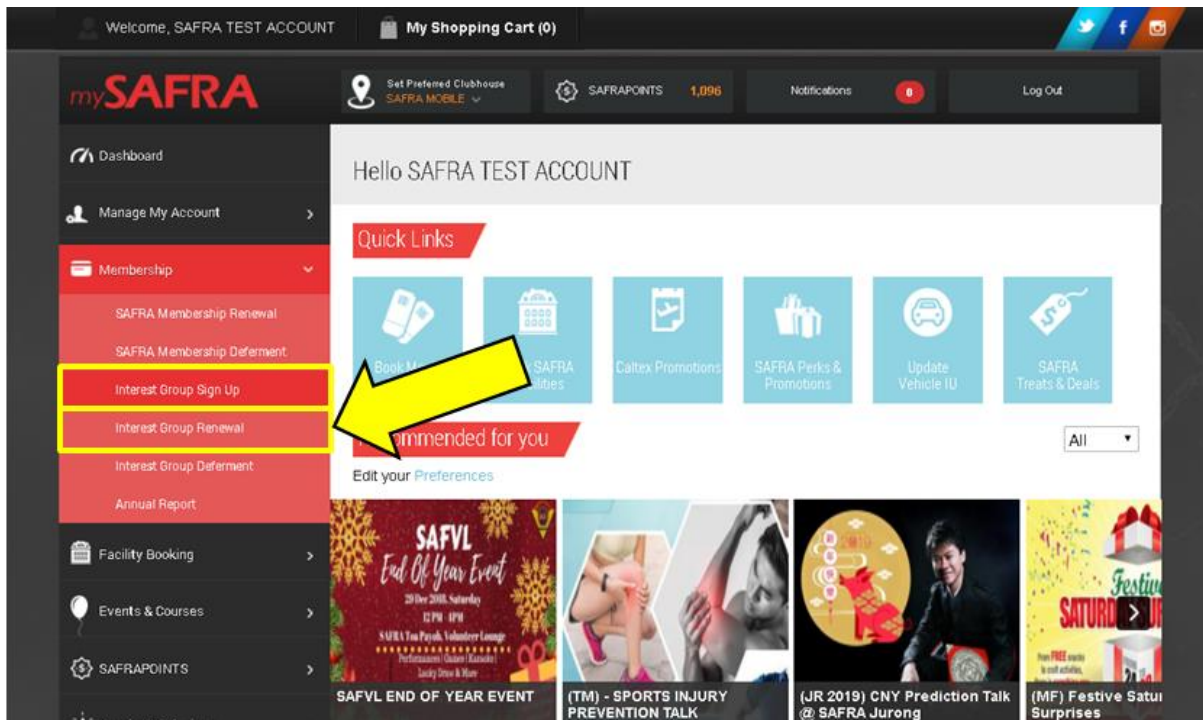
Welcome, SAFRA TEST ACCOUNT

My Shopping Cart (0)

mySAFRA

Set Preferred Clubhouse
SAFRA MOBILE

SAFRAPOINTS 1,096

Notifications 0

Log Out

Dashboard

Manage My Account

Membership

SAFRA Membership Renewal

SAFRA Membership Deferment

Interest Group Sign Up

Interest Group Renewal

Interest Group Deferment

Annual Report

Facility Booking

Events & Courses

SAFRAPOINTS

Hello SAFRA TEST ACCOUNT

Quick Links

Book M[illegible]

SAFRA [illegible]ilities

Caltex Promotions

SAFRA Perks & Promotions

Update Vehicle IU

SAFRA Treats & Deals

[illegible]mmended for you

All

Edit your Preferences

SAFVL End Of Year Event
20 Dec 2018, Saturday
12PM - 4PM
SAFRA Toa Payoh, Volunteer Lounge
Performances | Games | Karaoke
Lucky Draw & More

Festiv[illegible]
SATURD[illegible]

SAFVL END OF YEAR EVENT

(TM) - SPORTS INJURY PREVENTION TALK

(JR 2019) CNY Prediction Talk @ SAFRA Jurong

(MF) Festive Satu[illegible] Surprises